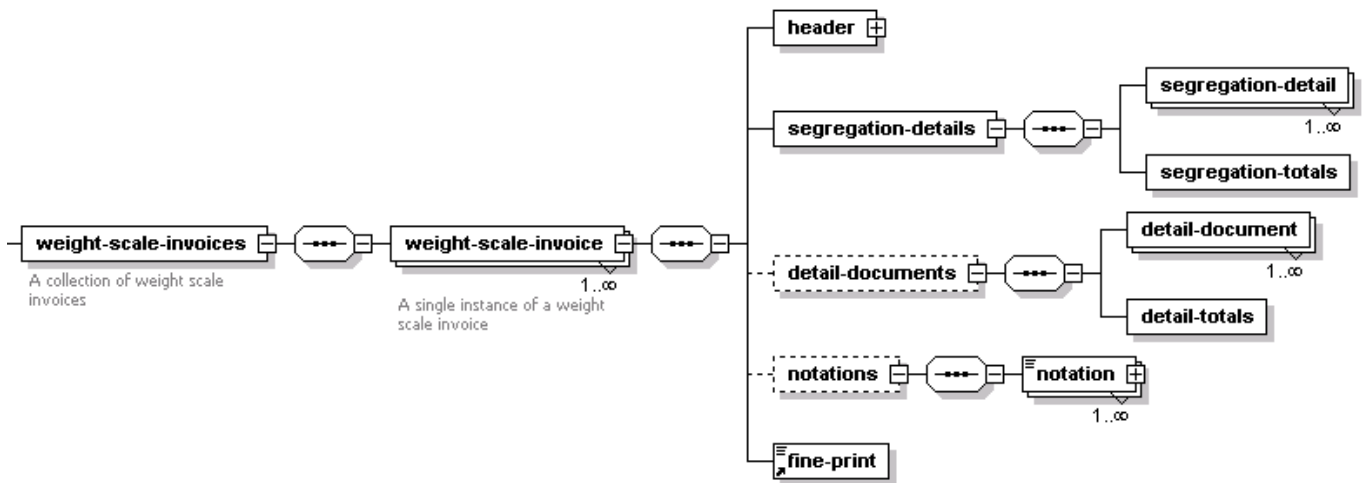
weight-scale-invoices

A collection of weight scale invoices

weight-scale-invoice

1..∞

A single instance of a weight scale invoice

header

segregation-details

segregation-detail

1..∞

segregation-totals

detail-documents

detail-document

1..∞

detail-totals

notations

notation

1..∞

fine-print